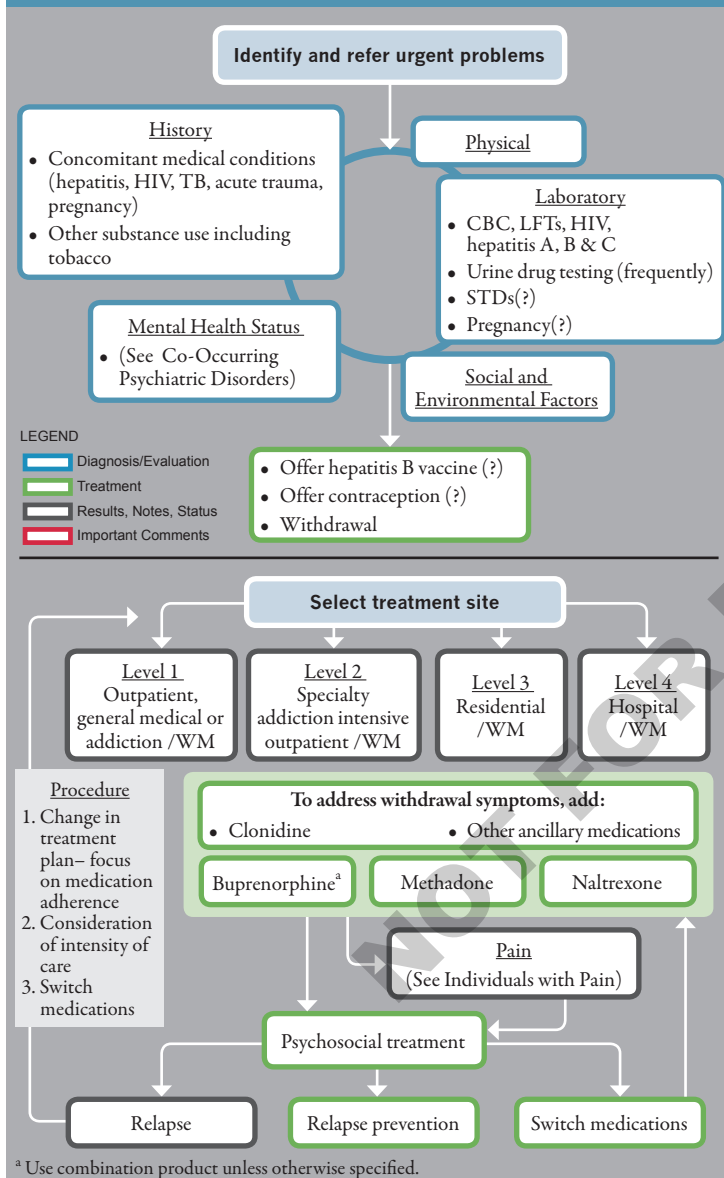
Identify and refer urgent problems

History
- Concomitant medical conditions (hepatitis, HIV, TB, acute trauma, pregnancy)
- Other substance use including tobacco

Physical

Laboratory
- CBC, LFTs, HIV, hepatitis A, B & C
- Urine drug testing (frequently)
- STDs(?)
- Pregnancy(?)

Mental Health Status
- (See Co-Occurring Psychiatric Disorders)

Social and Environmental Factors

LEGEND
Diagnosis/Evaluation
Treatment
Results, Notes, Status
Important Comments

- Offer hepatitis B vaccine (?)
- Offer contraception (?)
- Withdrawal

Select treatment site

Level 1
Outpatient, general medical or addiction /WM

Level 2
Specialty addiction intensive outpatient /WM

Level 3
Residential /WM

Level 4
Hospital /WM

Procedure
1. Change in treatment plan– focus on medication adherence
2. Consideration of intensity of care
3. Switch medications

To address withdrawal symptoms, add:
- Clonidine
- Other ancillary medications

Buprenorphine$^a$

Methadone

Naltrexone

Pain
(See Individuals with Pain)

Psychosocial treatment

Relapse

Relapse prevention

Switch medications

NOT FOR

$^a$ Use combination product unless otherwise specified.